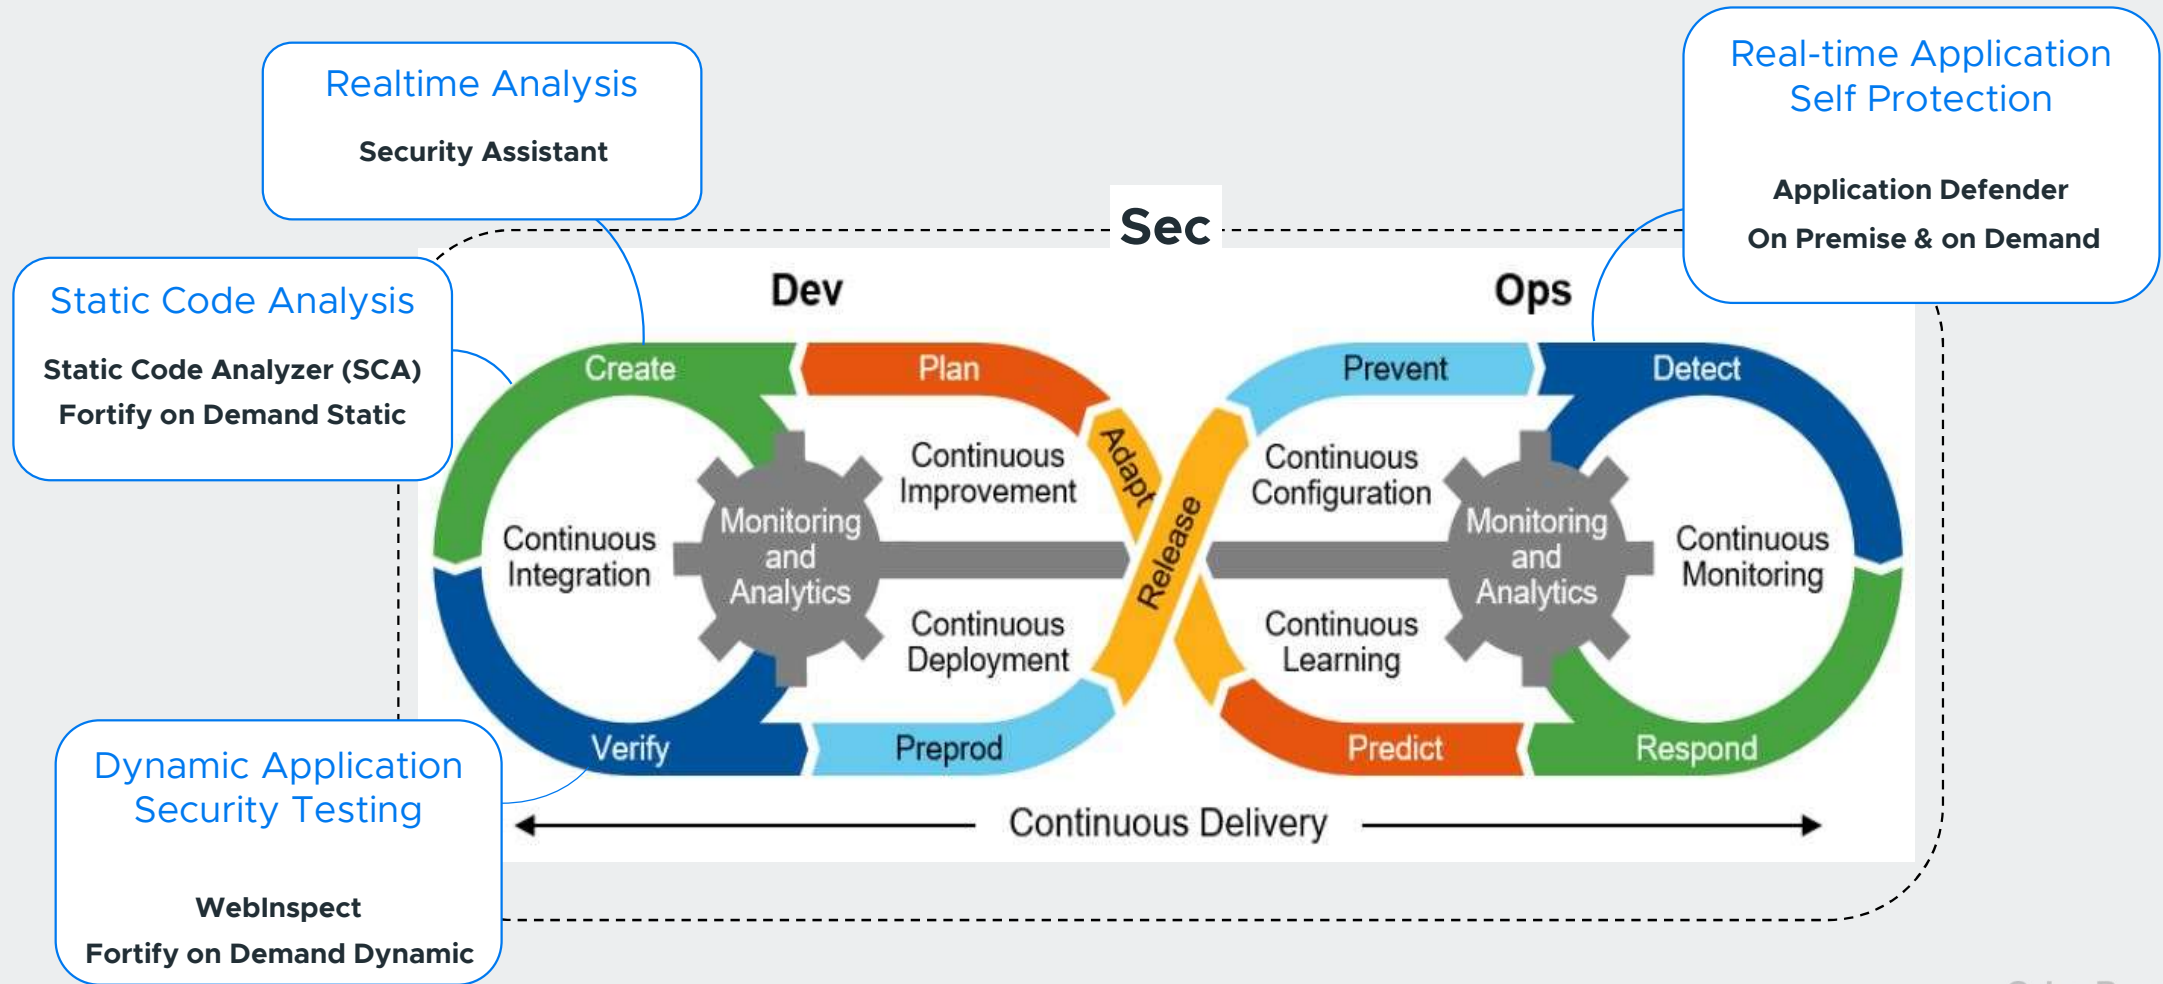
Realtime Analysis

Security Assistant

Real-time Application Self Protection

Application Defender

On Premise & on Demand

Sec

Static Code Analysis

Static Code Analyzer (SCA)

Fortify on Demand Static

Dev

Ops

Create

Plan

Prevent

Detect

Adapt

Release

Continuous Improvement

Continuous Configuration

Continuous Integration

Monitoring and Analytics

Monitoring and Analytics

Continuous Monitoring

Continuous Deployment

Continuous Learning

Verify

Preprod

Predict

Respond

Dynamic Application Security Testing

WebInspect

Fortify on Demand Dynamic

Continuous Delivery